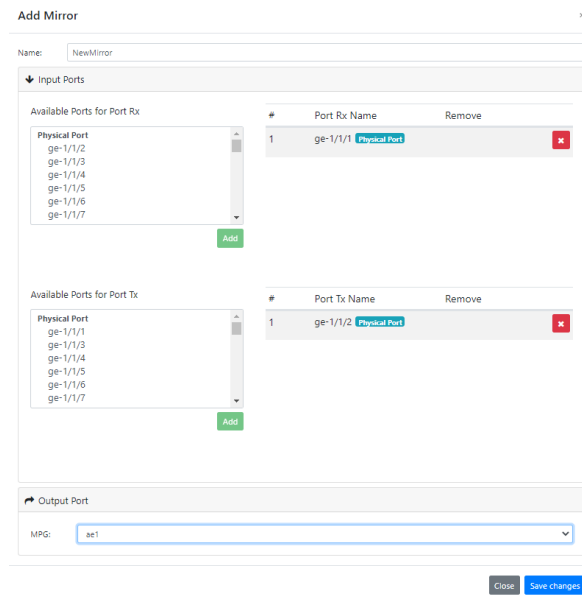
Add Mirror

Name: NewMirror

Input Ports

Available Ports for Port Rx

Physical Port
ge-1/1/2
ge-1/1/3
ge-1/1/4
ge-1/1/5
ge-1/1/6
ge-1/1/7

Add

| # | Port Rx Name | Remove |
|---|---|---|
| 1 | ge-1/1/1 Physical Port | |

Available Ports for Port Tx

Physical Port
ge-1/1/1
ge-1/1/3
ge-1/1/4
ge-1/1/5
ge-1/1/6
ge-1/1/7

Add

| # | Port Tx Name | Remove |
|---|---|---|
| 1 | ge-1/1/2 Physical Port | |

Output Port

MPG: ae1

Close Save changes